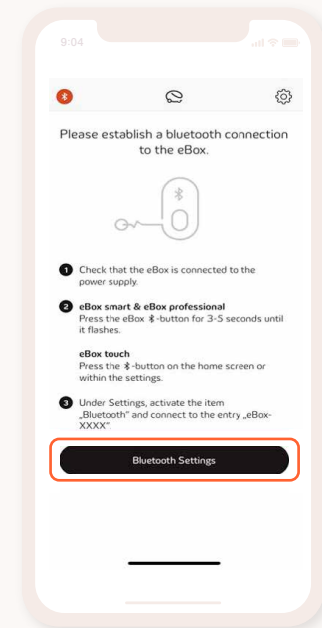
9:04

Please establish a bluetooth connection to the eBox.

1 Check that the eBox is connected to the power supply.

2 eBox smart & eBox professional
Press the eBox ✱-button for 3-5 seconds until it flashes.

eBox touch
Press the ✱-button on the home screen or within the settings.

3 Under Settings, activate the item „Bluetooth" and connect to the entry „eBox-XXXX"

Bluetooth Settings